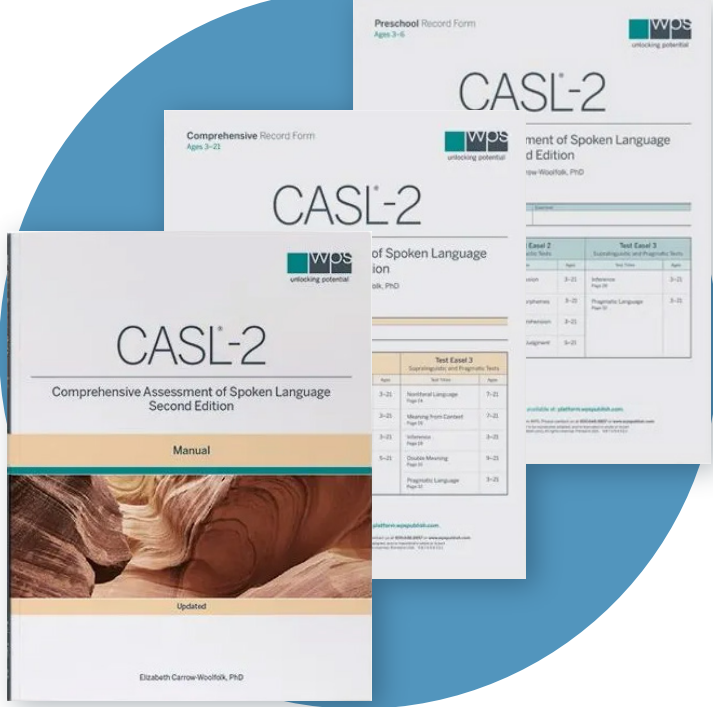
Preschool Record Form
Ages 3–6

wps
unlocking potential

CASL®-2

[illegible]essment of Spoken Language
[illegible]d Edition

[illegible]rrow-Woolfolk, PhD

Test Easel 2
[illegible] Tests

Test Easel 3
Supralinguistic and Pragmatic Tests

Test Titles | Ages

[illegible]sion 3–21
Inference 3–21
Page 20

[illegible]rphemes 3–21
Pragmatic Language 3–21
Page 22

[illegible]hension 3–21

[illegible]dgment 5–21

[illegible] available at platform.wpspublish.com.

Comprehensive Record Form
Ages 3–21

wps
unlocking potential

CASL®-2

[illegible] of Spoken Language
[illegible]ion

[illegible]k, PhD

Test Easel 3
Supralinguistic and Pragmatic Tests

| Ages | Test Titles | Ages |
|---|---|---|
| 3–21 | Nonliteral Language Page 14 | 7–21 |
| | Meaning From Context Page 15 | 7–21 |
| 3–21 | Inference Page 18 | 3–21 |
| 5–21 | Double Meaning Page 10 | 9–21 |
| | Pragmatic Language Page 22 | 3–21 |

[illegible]platform.wpspublish.com.

wps
unlocking potential

CASL®-2

Comprehensive Assessment of Spoken Language
Second Edition

Manual

Updated

Elizabeth Carrow-Woolfolk, PhD